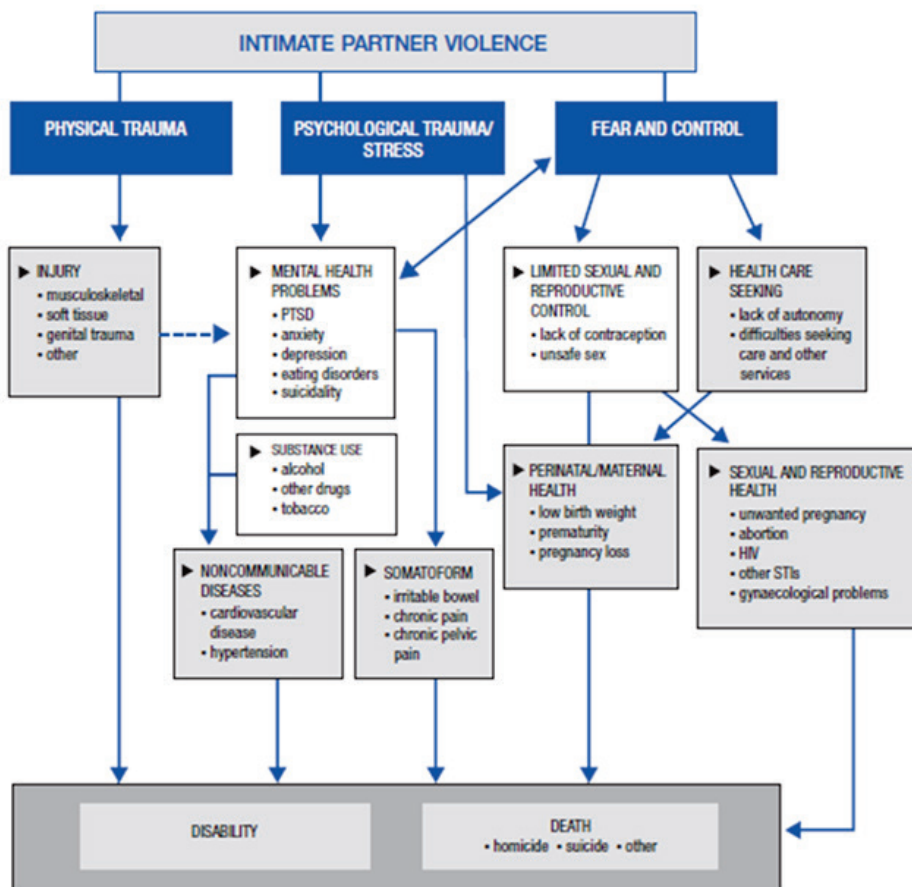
INTIMATE PARTNER VIOLENCE

PHYSICAL TRAUMA

PSYCHOLOGICAL TRAUMA/ STRESS

FEAR AND CONTROL

▶ INJURY
• musculoskeletal
• soft tissue
• genital trauma
• other

▶ MENTAL HEALTH PROBLEMS
• PTSD
• anxiety
• depression
• eating disorders
• suicidality

▶ LIMITED SEXUAL AND REPRODUCTIVE CONTROL
• lack of contraception
• unsafe sex

▶ HEALTH CARE SEEKING
• lack of autonomy
• difficulties seeking care and other services

▶ SUBSTANCE USE
• alcohol
• other drugs
• tobacco

▶ PERINATAL/MATERNAL HEALTH
• low birth weight
• prematurity
• pregnancy loss

▶ SEXUAL AND REPRODUCTIVE HEALTH
• unwanted pregnancy
• abortion
• HIV
• other STIs
• gynaecological problems

▶ NONCOMMUNICABLE DISEASES
• cardiovascular disease
• hypertension

▶ SOMATOFORM
• irritable bowel
• chronic pain
• chronic pelvic pain

DISABILITY

DEATH
• homicide • suicide • other